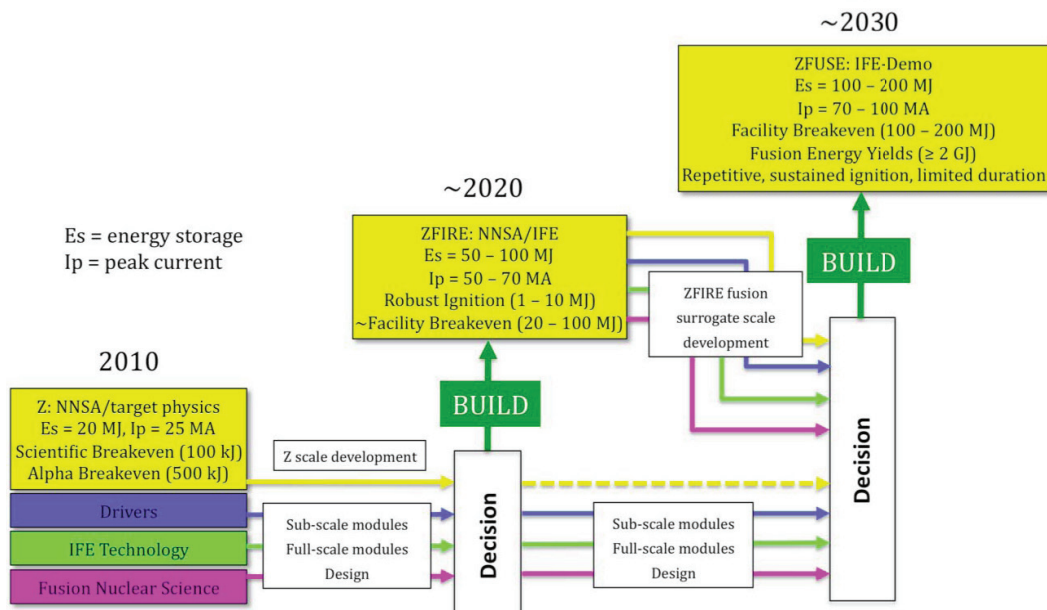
~2030

ZFUSE: IFE-Demo
Es = 100 – 200 MJ
Ip = 70 – 100 MA
Facility Breakeven (100 – 200 MJ)
Fusion Energy Yields (≥ 2 GJ)
Repetitive, sustained ignition, limited duration

~2020

Es = energy storage
Ip = peak current

ZFIRE: NNSA/IFE
Es = 50 – 100 MJ
Ip = 50 – 70 MA
Robust Ignition (1 – 10 MJ)
~Facility Breakeven (20 – 100 MJ)

ZFIRE fusion surrogate scale development

BUILD

2010

Z: NNSA/target physics
Es = 20 MJ, Ip = 25 MA
Scientific Breakeven (100 kJ)
Alpha Breakeven (500 kJ)

BUILD

Z scale development

Decision

Decision

Drivers

IFE Technology

Fusion Nuclear Science

Sub-scale modules
Full-scale modules
Design

Sub-scale modules
Full-scale modules
Design